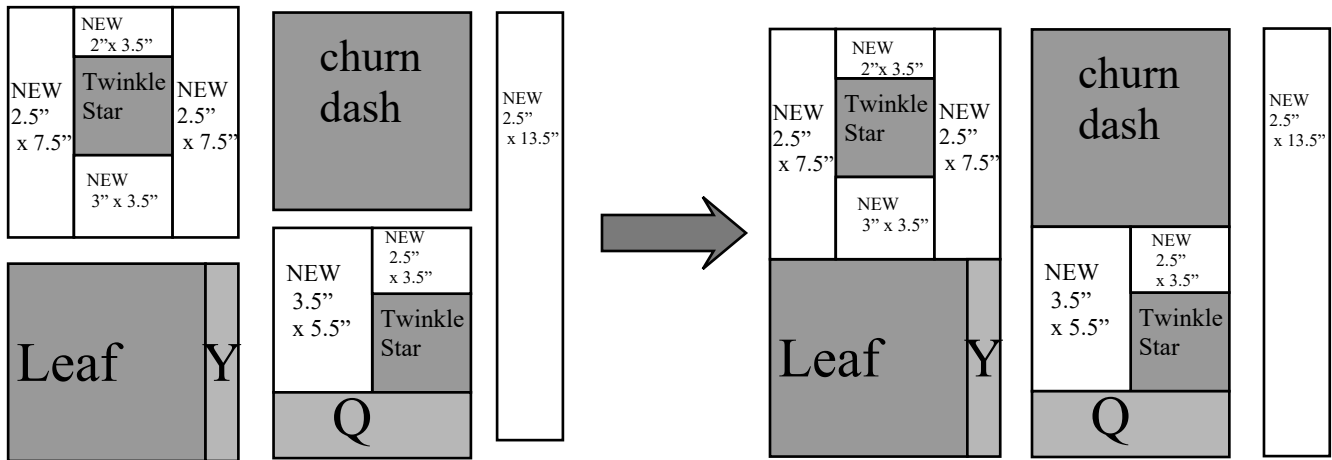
NEW
2.5"
x 7.5"

NEW
2"x 3.5"

Twinkle Star

NEW
3" x 3.5"

NEW
2.5"
x 7.5"

churn dash

NEW
2.5"
x 13.5"

Leaf

Y

NEW
3.5"
x 5.5"

NEW
2.5"
x 3.5"

Twinkle Star

Q

NEW
2.5"
x 7.5"

NEW
2"x 3.5"

Twinkle Star

NEW
3" x 3.5"

NEW
2.5"
x 7.5"

Leaf

Y

churn dash

NEW
3.5"
x 5.5"

NEW
2.5"
x 3.5"

Twinkle Star

Q

NEW
2.5"
x 13.5"